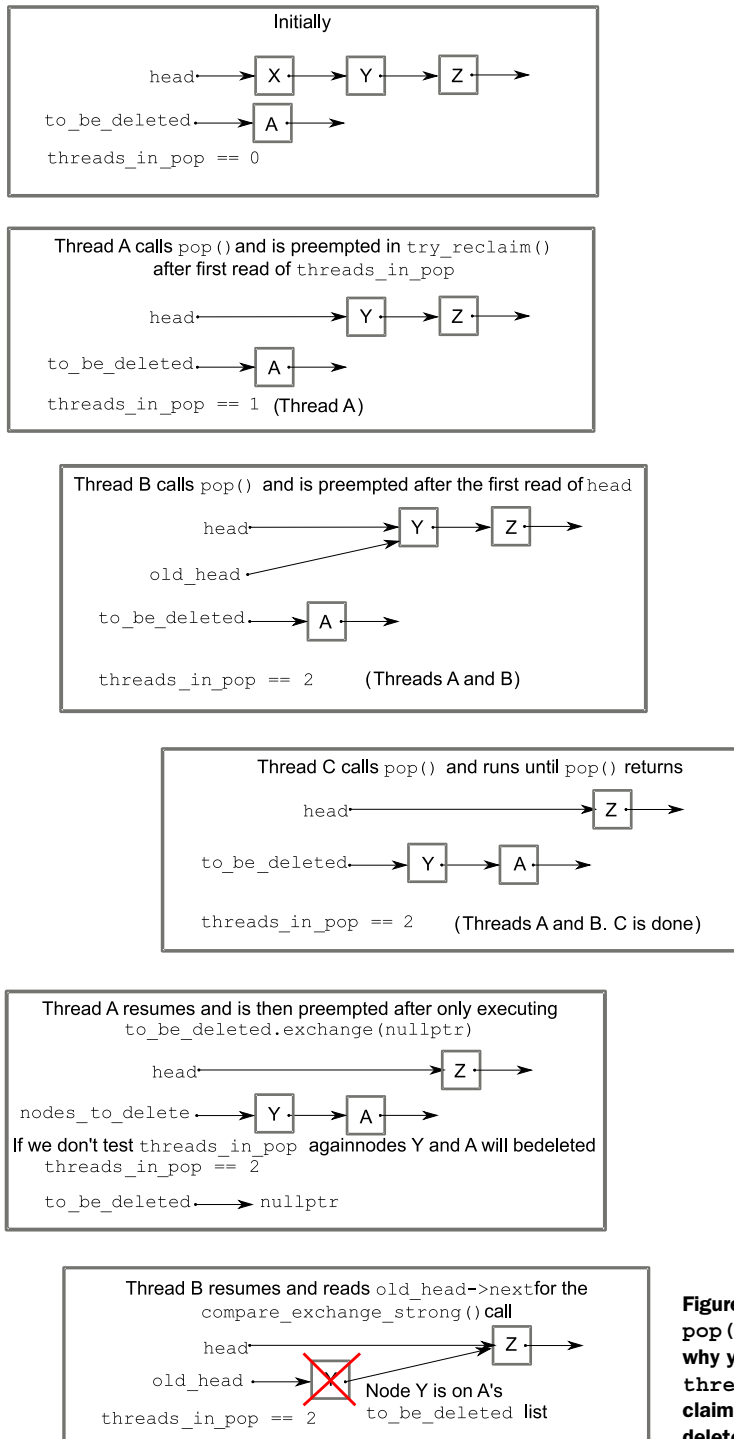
Initially

head X Y Z

to_be_deleted A

threads_in_pop == 0

Thread A calls pop() and is preempted in try_reclaim() after first read of threads_in_pop

head Y Z

to_be_deleted A

threads_in_pop == 1 (Thread A)

Thread B calls pop() and is preempted after the first read of head

head Y Z

old_head

to_be_deleted A

threads_in_pop == 2 (Threads A and B)

Thread C calls pop() and runs until pop() returns

head Z

to_be_deleted Y A

threads_in_pop == 2 (Threads A and B. C is done)

Thread A resumes and is then preempted after only executing to_be_deleted.exchange(nullptr)

head Z

nodes_to_delete Y A

If we don't test threads_in_pop againnodes Y and A will bedeleted

threads_in_pop == 2

to_be_deleted nullptr

Thread B resumes and reads old_head->nextfor the compare_exchange_strong() call

head Z

old_head

Node Y is on A's to_be_deleted list

threads_in_pop == 2

Figure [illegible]
pop( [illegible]
why y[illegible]
thre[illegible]
claim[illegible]
delet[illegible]